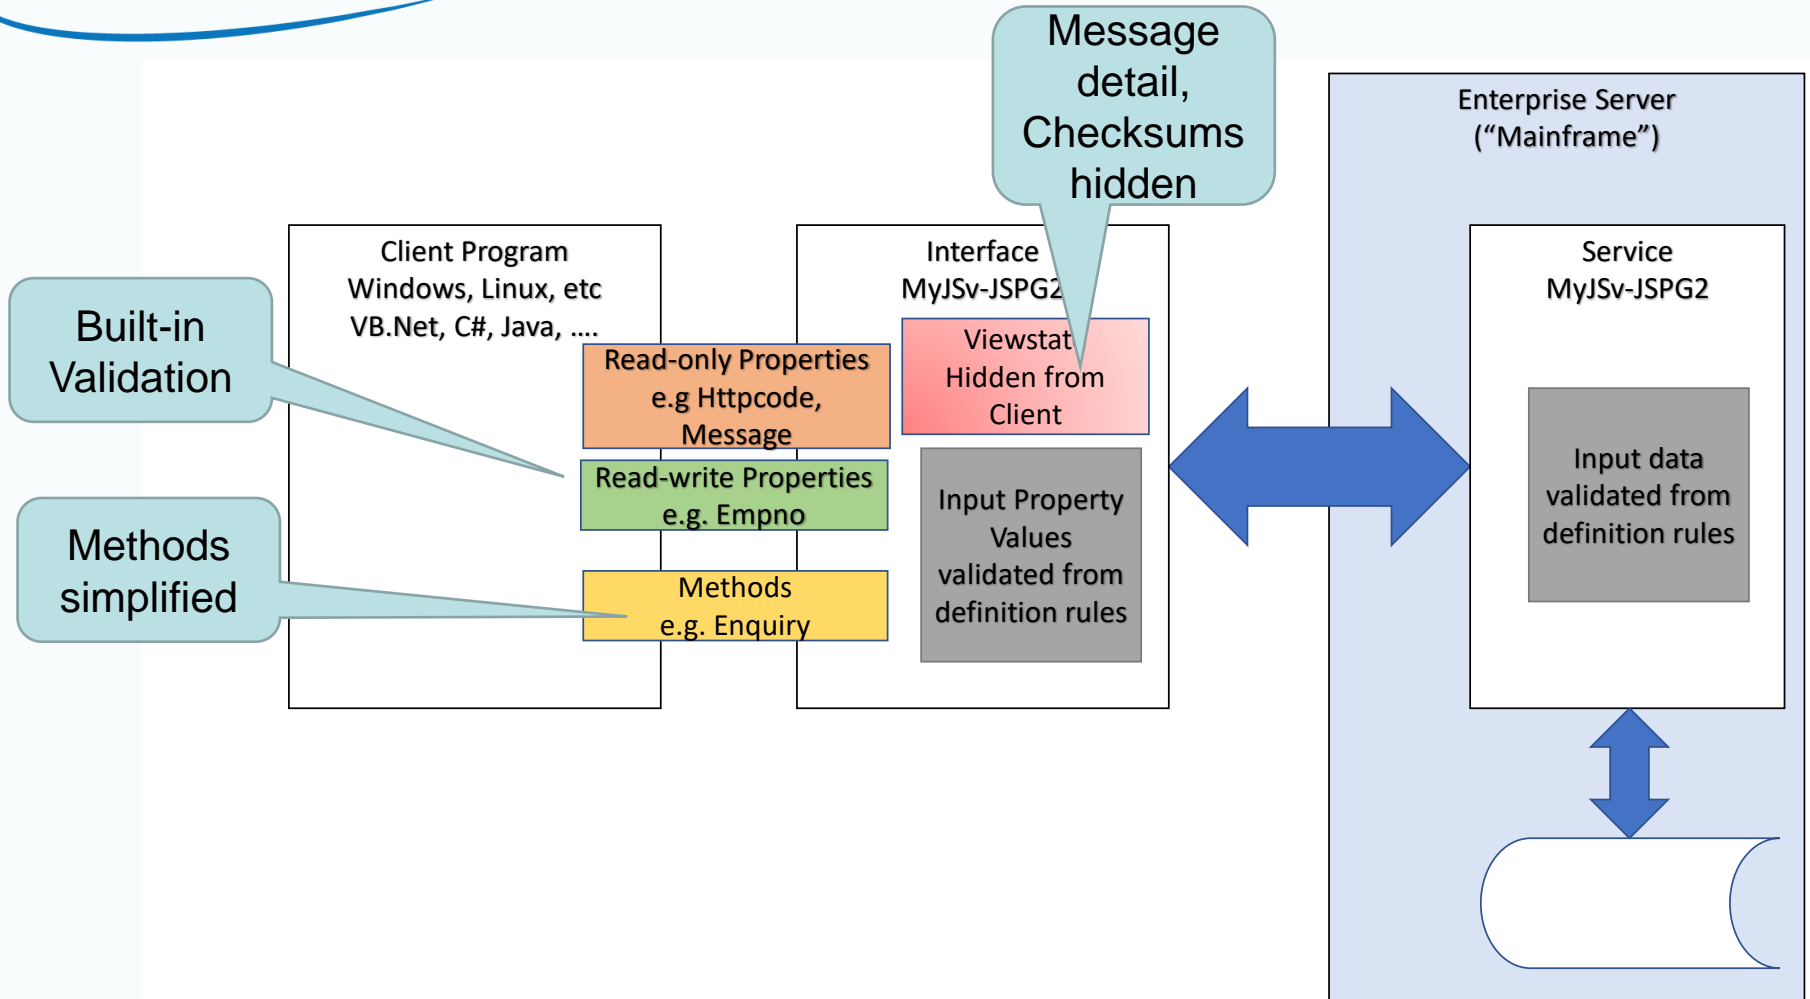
Message detail, Checksums hidden

Enterprise Server ("Mainframe")

Built-in Validation

Client Program
Windows, Linux, etc
VB.Net, C#, Java, ….

Interface
MyJSv-JSPG2

Service
MyJSv-JSPG2

Read-only Properties
e.g Httpcode, Message

Viewstat
Hidden from Client

Read-write Properties
e.g. Empno

Input Property Values validated from definition rules

Input data validated from definition rules

Methods simplified

Methods
e.g. Enquiry